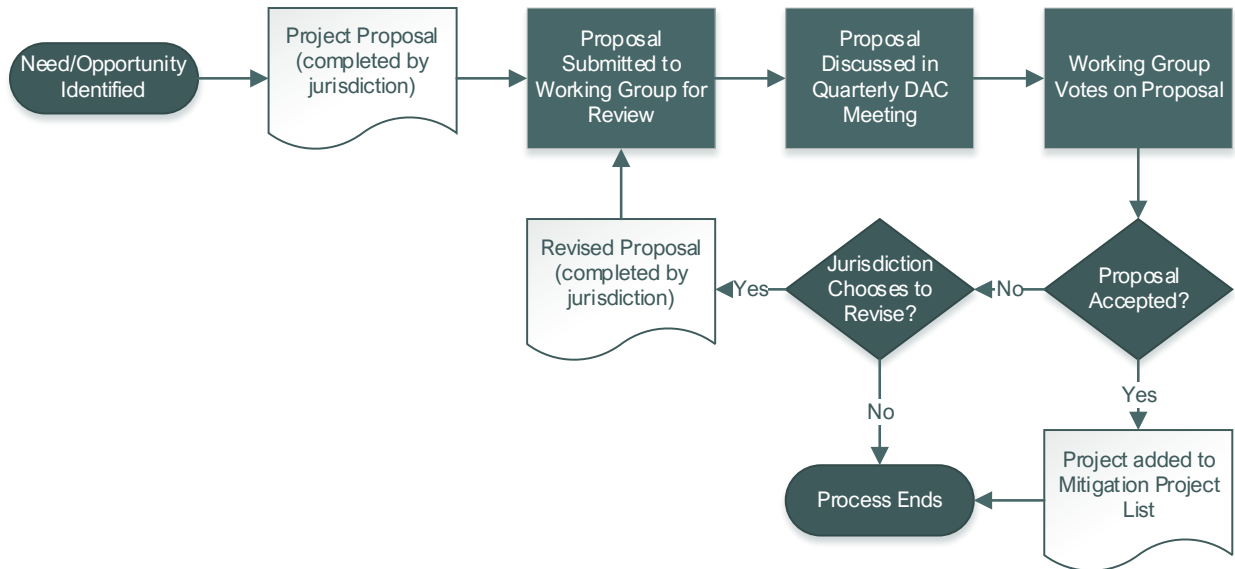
Need/Opportunity Identified

Project Proposal (completed by jurisdiction)

Proposal Submitted to Working Group for Review

Proposal Discussed in Quarterly DAC Meeting

Working Group Votes on Proposal

Proposal Accepted?

No

Jurisdiction Chooses to Revise?

Yes

Revised Proposal (completed by jurisdiction)

No

Yes

Project added to Mitigation Project List

Process Ends